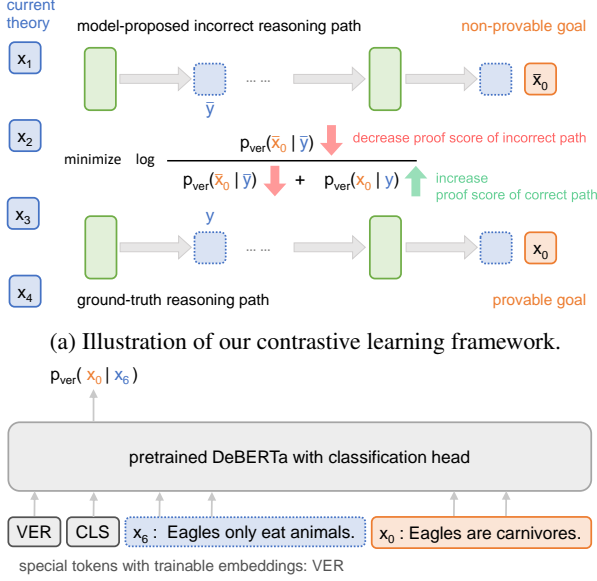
current theory

$x_1$

$x_2$

$x_3$

$x_4$

model-proposed incorrect reasoning path

non-provable goal

$\bar{y}$

... ...

$\bar{x}_0$

minimize log $\frac{p_{ver}(\bar{x}_0 \mid \bar{y})}{p_{ver}(\bar{x}_0 \mid \bar{y}) + p_{ver}(x_0 \mid y)}$

decrease proof score of incorrect path

increase proof score of correct path

$y$

... ...

$x_0$

ground-truth reasoning path

provable goal

(a) Illustration of our contrastive learning framework.

$p_{ver}(x_0 \mid x_6)$

pretrained DeBERTa with classification head

VER

CLS

$x_6$ : Eagles only eat animals.

$x_0$ : Eagles are carnivores.

special tokens with trainable embeddings: VER